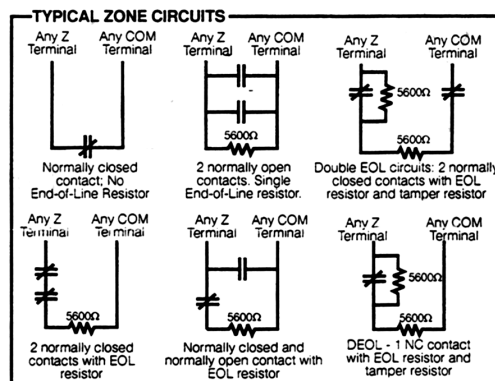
TYPICAL ZONE CIRCUITS

Any Z Terminal
Any COM Terminal
Normally closed contact; No End-of-Line Resistor

Any Z Terminal
Any COM Terminal
5600Ω
2 normally open contacts. Single End-of-Line resistor.

Any Z Terminal
Any COM Terminal
5600Ω
5600Ω
Double EOL circuits: 2 normally closed contacts with EOL resistor and tamper resistor

Any Z Terminal
Any COM Terminal
5600Ω
2 normally closed contacts with EOL resistor

Any Z Terminal
Any COM Terminal
5600Ω
Normally closed and normally open contact with EOL resistor

Any Z Terminal
Any COM Terminal
5600Ω
5600Ω
DEOL - 1 NC contact with EOL resistor and tamper resistor